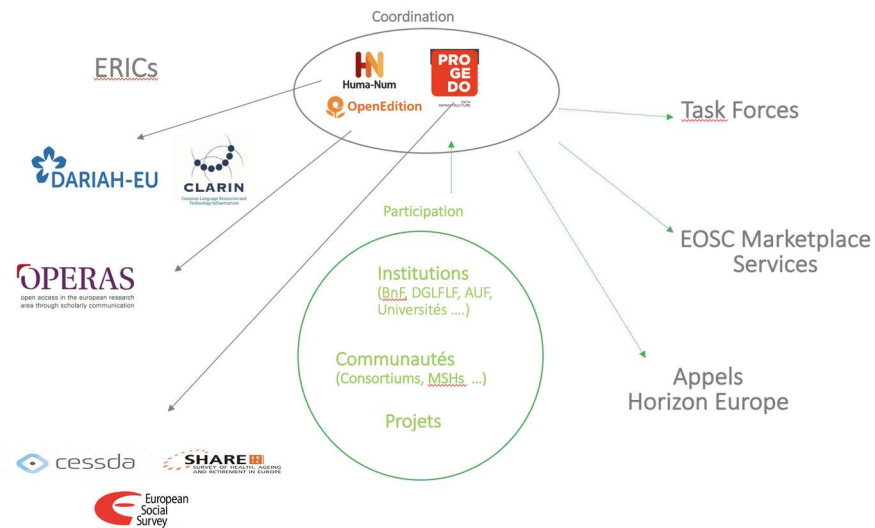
Coordination

HN
Huma-Num

PRO GE DO
DATA INFRASTRUCTURE

OpenEdition

ERICs

DARIAH-EU

CLARIN
Common Language Resources and Technology Infrastructure

OPERAS
open access in the european research area through scholarly communication

cessda

SHARE
SURVEY OF HEALTH, AGEING AND RETIREMENT IN EUROPE

European Social Survey

Task Forces

Participation

EOSC Marketplace Services

Institutions
(BnF, DGLFLF, AUF, Universités ....)

Communautés
(Consortiums, MSHs ...)

Projets

Appels
Horizon Europe